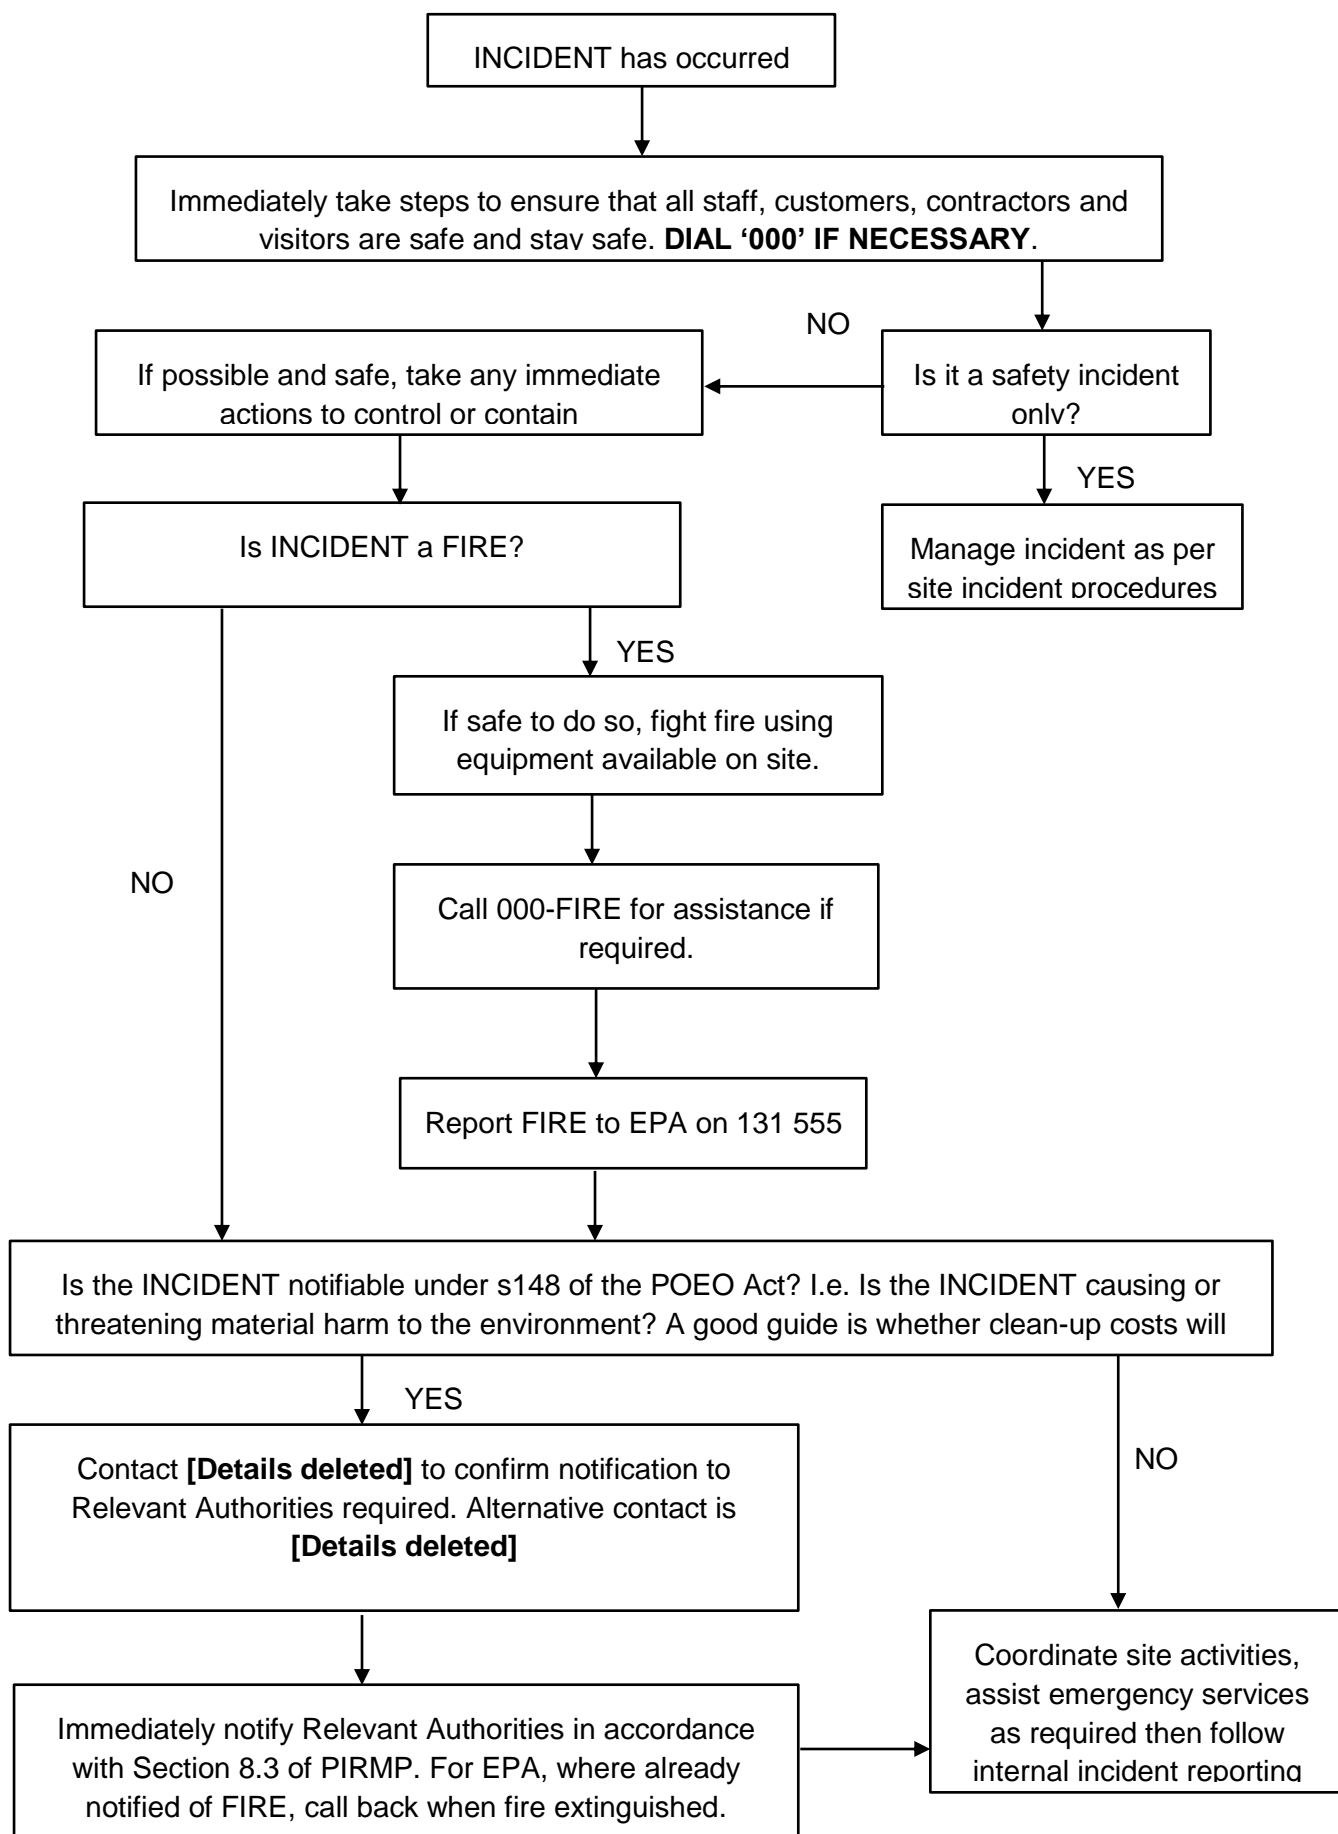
INCIDENT has occurred

Immediately take steps to ensure that all staff, customers, contractors and visitors are safe and stay safe. **DIAL '000' IF NECESSARY**.

NO

Is it a safety incident only?

If possible and safe, take any immediate actions to control or contain

YES

Manage incident as per site incident procedures

Is INCIDENT a FIRE?

YES

If safe to do so, fight fire using equipment available on site.

NO

Call 000-FIRE for assistance if required.

Report FIRE to EPA on 131 555

Is the INCIDENT notifiable under s148 of the POEO Act? I.e. Is the INCIDENT causing or threatening material harm to the environment? A good guide is whether clean-up costs will

YES

Contact **[Details deleted]** to confirm notification to Relevant Authorities required. Alternative contact is **[Details deleted]**

NO

Coordinate site activities, assist emergency services as required then follow internal incident reporting

Immediately notify Relevant Authorities in accordance with Section 8.3 of PIRMP. For EPA, where already notified of FIRE, call back when fire extinguished.